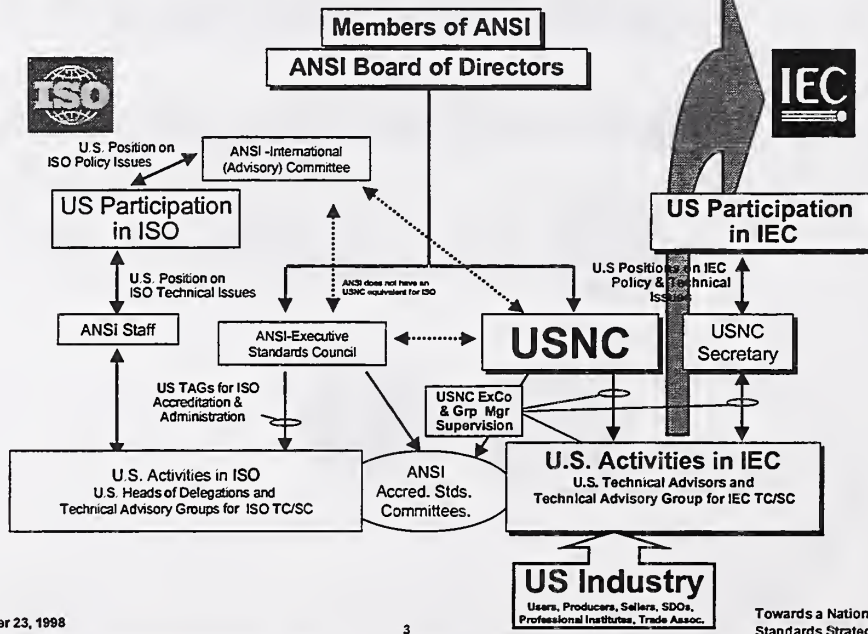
Members of ANSI

ANSI Board of Directors

ISO

IEC

U.S. Position on ISO Policy Issues

ANSI -International (Advisory) Committee

US Participation in ISO

US Participation in IEC

U.S. Position on ISO Technical Issues

ANSI does not have an USNC equivalent for ISO

U.S Positions on IEC Policy & Technical Issues

ANSI Staff

ANSI-Executive Standards Council

USNC

USNC Secretary

US TAGs for ISO Accreditation & Administration

USNC ExCo & Grp Mgr Supervision

U.S. Activities in ISO
U.S. Heads of Delegations and Technical Advisory Groups for ISO TC/SC

ANSI Accred. Stds. Committees.

U.S. Activities in IEC
U.S. Technical Advisors and Technical Advisory Group for IEC TC/SC

US Industry
Users, Producers, Sellers, SDOs, Professional Institutes, Trade Assoc.

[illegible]er 23, 1998

3

Towards a Nation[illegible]
Standards Strate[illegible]